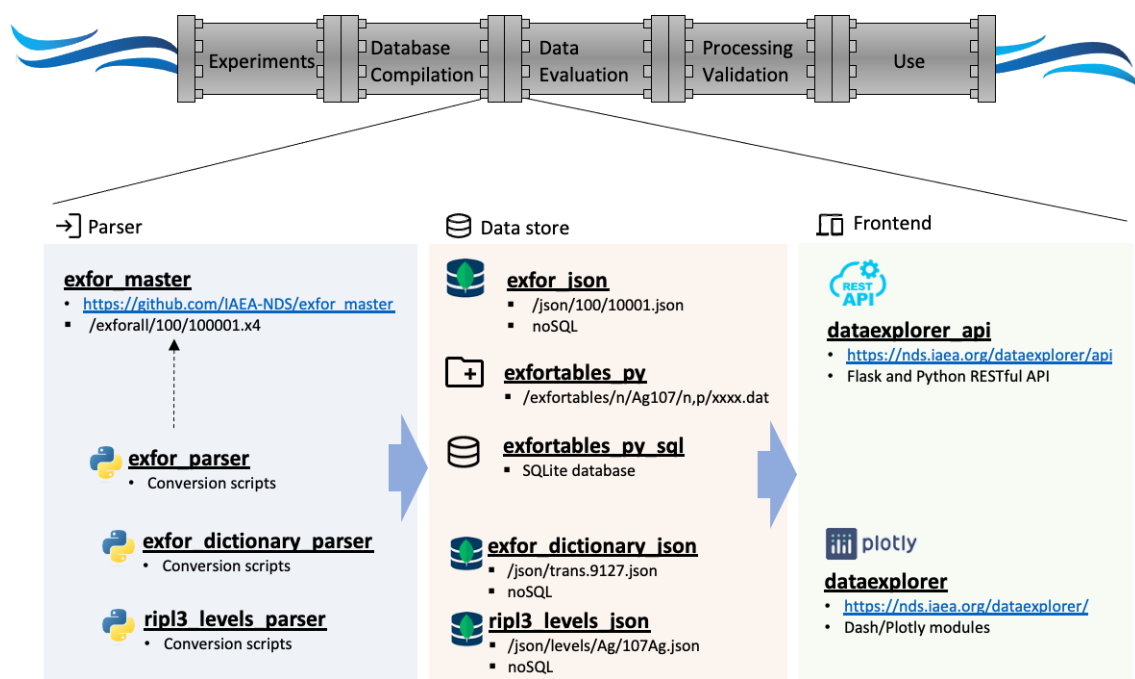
Experiments

Database Compilation

Data Evaluation

Processing Validation

Use

Parser

exfor_master
- https://github.com/IAEA-NDS/exfor_master
- /exforall/100/100001.x4

exfor_parser
- Conversion scripts

exfor_dictionary_parser
- Conversion scripts

ripl3_levels_parser
- Conversion scripts

Data store

exfor_json
- /json/100/10001.json
- noSQL

exfortables_py
- /exfortables/n/Ag107/n,p/xxxx.dat

exfortables_py_sql
- SQLite database

exfor_dictionary_json
- /json/trans.9127.json
- noSQL

ripl3_levels_json
- /json/levels/Ag/107Ag.json
- noSQL

Frontend

REST API

dataexplorer_api
- https://nds.iaea.org/dataexplorer/api
- Flask and Python RESTful API

plotly

dataexplorer
- https://nds.iaea.org/dataexplorer/
- Dash/Plotly modules